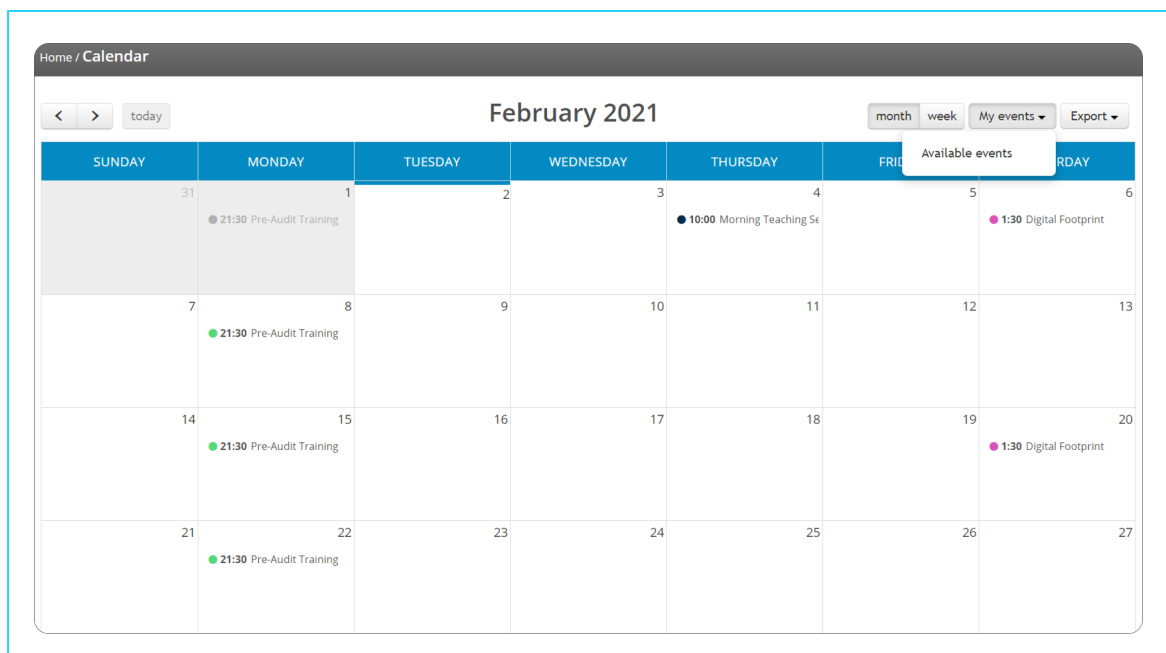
Home / Calendar

today

February 2021

month week My events Export

Available events

| SUNDAY | MONDAY | TUESDAY | WEDNESDAY | THURSDAY | FRI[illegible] | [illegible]RDAY |
|---|---|---|---|---|---|---|
| 31 | 1 21:30 Pre-Audit Training | 2 | 3 | 4 10:00 Morning Teaching Se | 5 | 6 1:30 Digital Footprint |
| 7 | 8 21:30 Pre-Audit Training | 9 | 10 | 11 | 12 | 13 |
| 14 | 15 21:30 Pre-Audit Training | 16 | 17 | 18 | 19 | 20 1:30 Digital Footprint |
| 21 | 22 21:30 Pre-Audit Training | 23 | 24 | 25 | 26 | 27 |